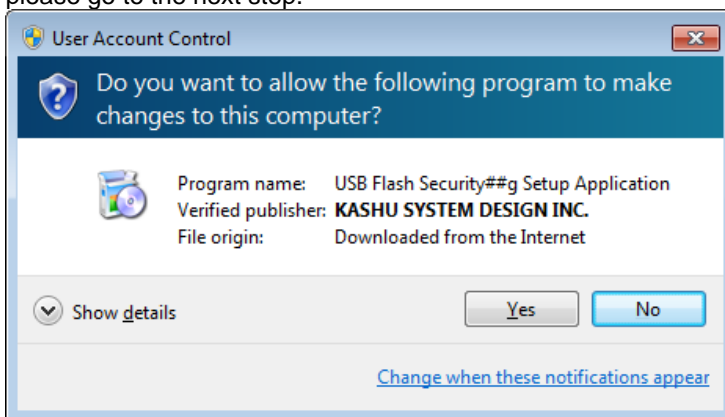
please go to the next step.

User Account Control

Do you want to allow the following program to make changes to this computer?

Program name: USB Flash Security##g Setup Application
Verified publisher: KASHU SYSTEM DESIGN INC.
File origin: Downloaded from the Internet

Show details

Yes

No

Change when these notifications appear